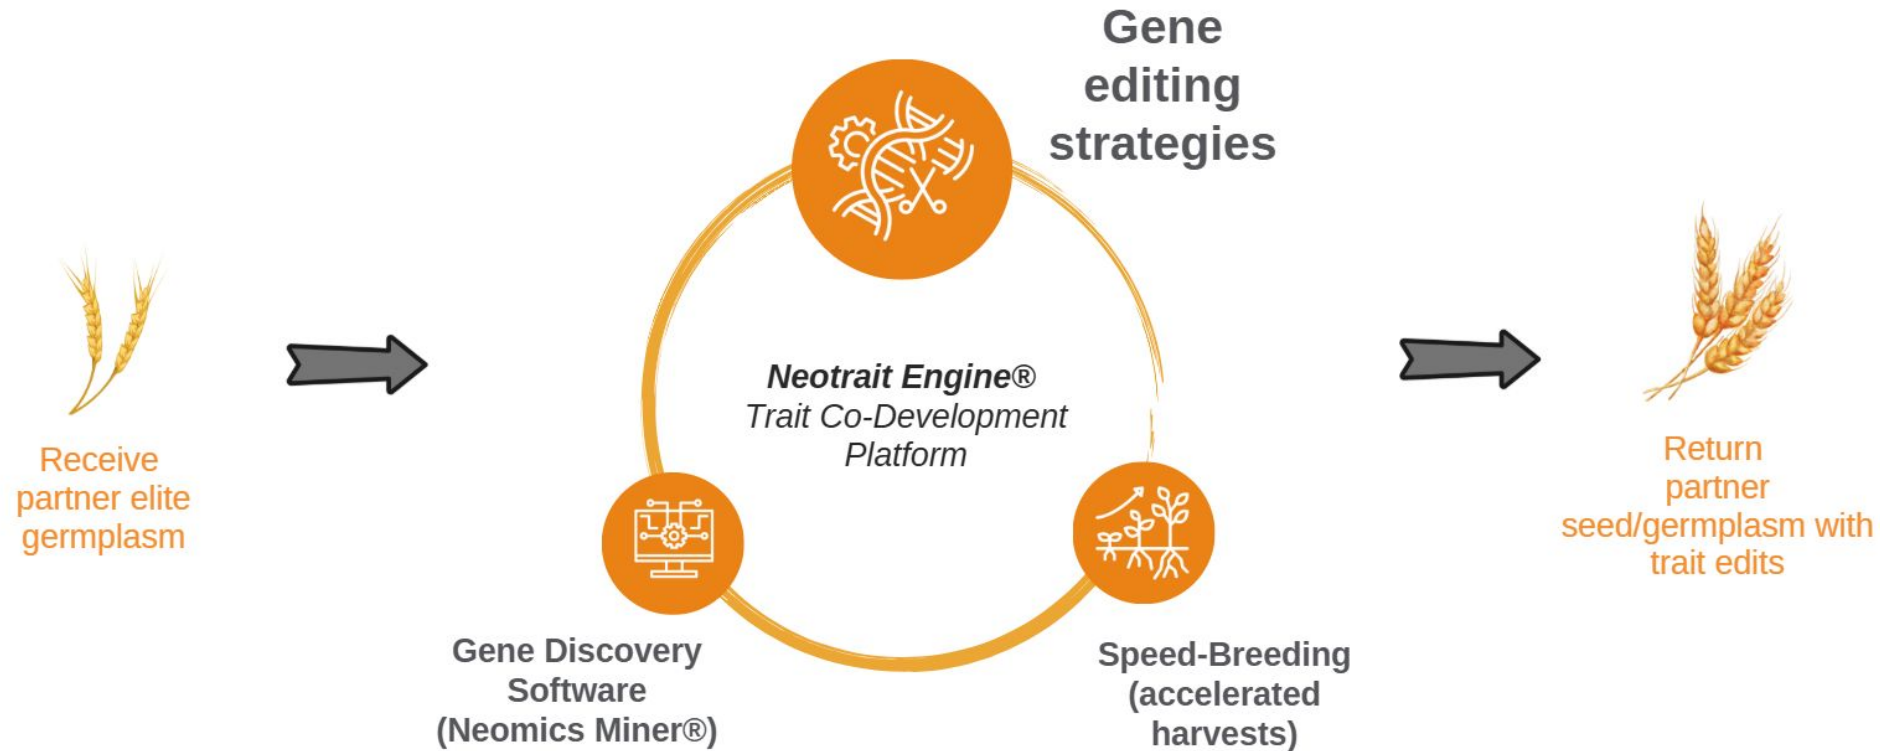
Gene editing strategies

Receive partner elite germplasm

Neotrait Engine®
Trait Co-Development Platform

Return partner seed/germplasm with trait edits

Gene Discovery Software (Neomics Miner®)

Speed-Breeding (accelerated harvests)